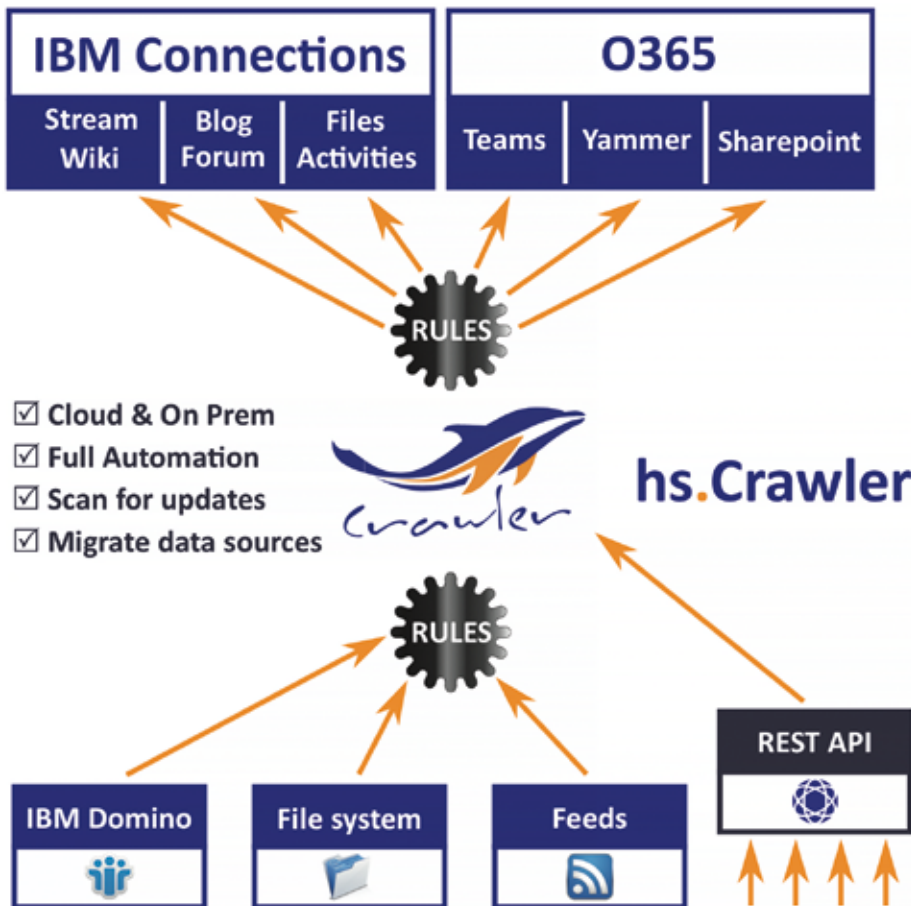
IBM Connections

Stream Wiki

Blog Forum

Files Activities

O365

Teams

Yammer

Sharepoint

RULES

☑ Cloud & On Prem
☑ Full Automation
☑ Scan for updates
☑ Migrate data sources

Crawler

hs.Crawler

RULES

REST API

IBM Domino

File system

Feeds